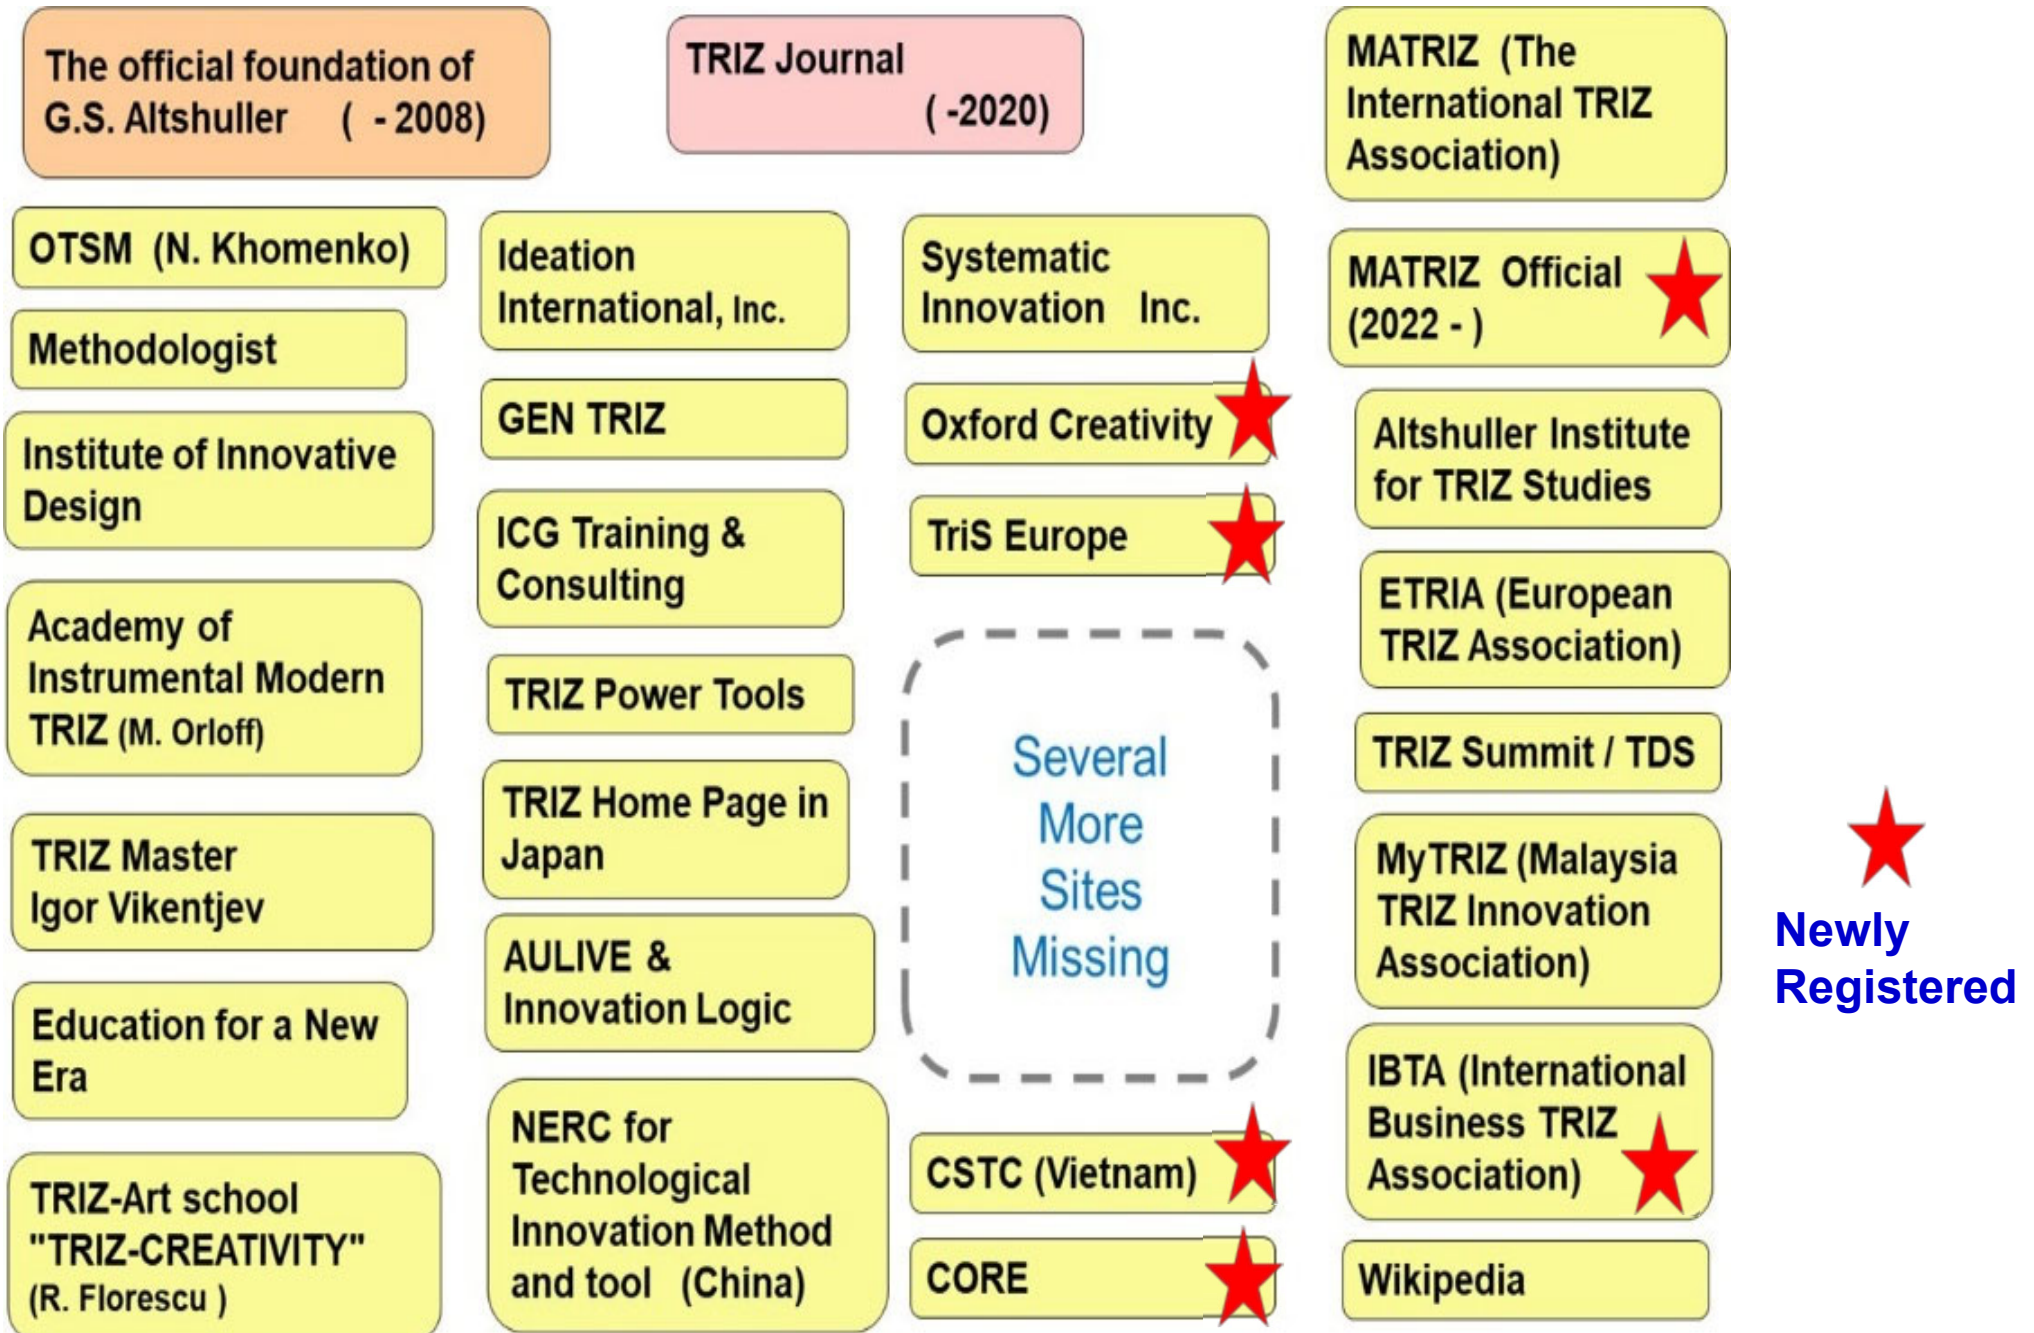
The official foundation of G.S. Altshuller ( - 2008)

TRIZ Journal ( -2020)

MATRIZ (The International TRIZ Association)

OTSM (N. Khomenko)

Methodologist

Institute of Innovative Design

Academy of Instrumental Modern TRIZ (M. Orloff)

TRIZ Master Igor Vikentjev

Education for a New Era

TRIZ-Art school "TRIZ-CREATIVITY" (R. Florescu )

Ideation International, Inc.

GEN TRIZ

ICG Training & Consulting

TRIZ Power Tools

TRIZ Home Page in Japan

AULIVE & Innovation Logic

NERC for Technological Innovation Method and tool (China)

Systematic Innovation Inc.

Oxford Creativity

TriS Europe

Several More Sites Missing

CSTC (Vietnam)

CORE

MATRIZ Official (2022 - )

Altshuller Institute for TRIZ Studies

ETRIA (European TRIZ Association)

TRIZ Summit / TDS

MyTRIZ (Malaysia TRIZ Innovation Association)

IBTA (International Business TRIZ Association)

Wikipedia

Newly Registered